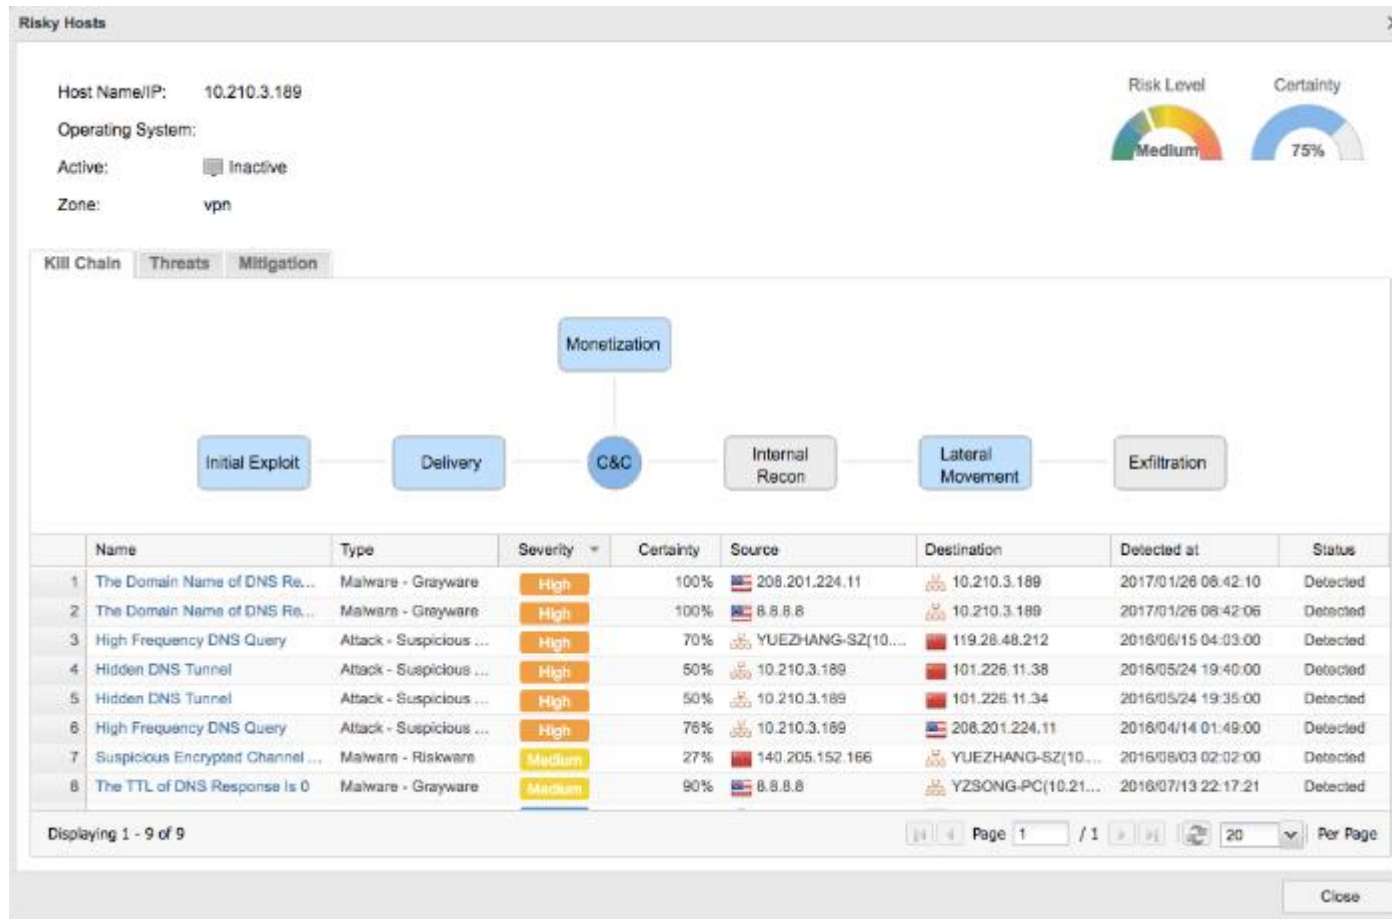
Risky Hosts

Host Name/IP: 10.210.3.189
Operating System:
Active: Inactive
Zone: vpn

Risk Level
Medium
Certainty
75%

Kill Chain Threats Mitigation

Monetization
Initial Exploit
Delivery
C&C
Internal Recon
Lateral Movement
Exfiltration

| | Name | Type | Severity | Certainty | Source | Destination | Detected at | Status |
|---|---|---|---|---|---|---|---|---|
| 1 | The Domain Name of DNS Re... | Malware - Grayware | High | 100% | 208.201.224.11 | 10.210.3.189 | 2017/01/26 08:42:10 | Detected |
| 2 | The Domain Name of DNS Re... | Malware - Grayware | High | 100% | 8.8.8.8 | 10.210.3.189 | 2017/01/26 08:42:06 | Detected |
| 3 | High Frequency DNS Query | Attack - Suspicious ... | High | 70% | YUEZHANG-SZ(10... | 119.28.48.212 | 2016/06/15 04:03:00 | Detected |
| 4 | Hidden DNS Tunnel | Attack - Suspicious ... | High | 50% | 10.210.3.189 | 101.226.11.38 | 2016/05/24 19:40:00 | Detected |
| 5 | Hidden DNS Tunnel | Attack - Suspicious ... | High | 50% | 10.210.3.189 | 101.226.11.34 | 2016/05/24 19:35:00 | Detected |
| 6 | High Frequency DNS Query | Attack - Suspicious ... | High | 76% | 10.210.3.189 | 208.201.224.11 | 2016/04/14 01:49:00 | Detected |
| 7 | Suspicious Encrypted Channel ... | Malware - Riskware | Medium | 27% | 140.205.152.166 | YUEZHANG-SZ(10... | 2016/08/03 02:02:00 | Detected |
| 8 | The TTL of DNS Response Is 0 | Malware - Grayware | Medium | 90% | 8.8.8.8 | YZSONG-PC(10.21... | 2016/07/13 22:17:21 | Detected |

Displaying 1 - 9 of 9
Page 1 / 1 20 Per Page

Close